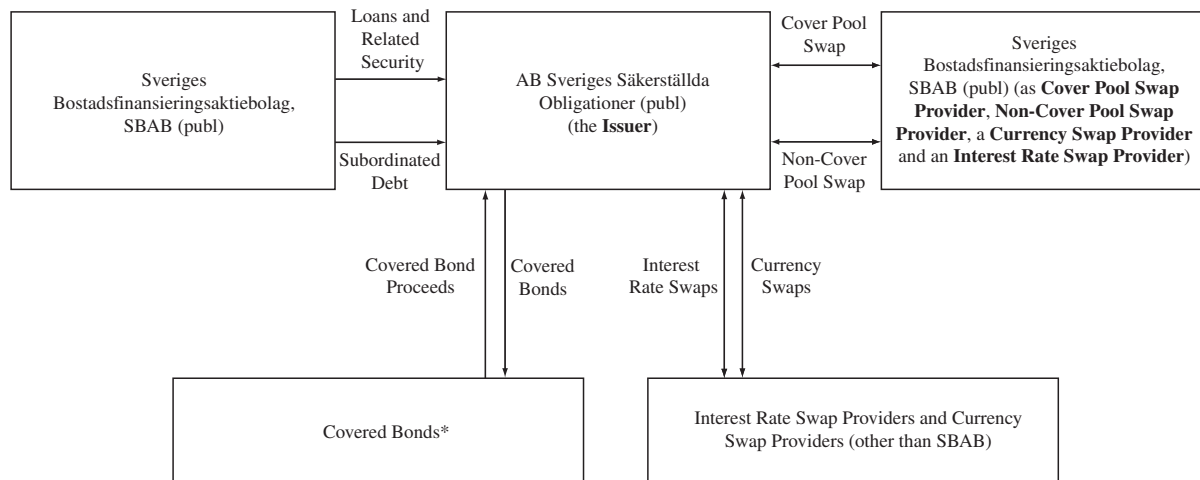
Sveriges Bostadsfinansieringsaktiebolag, SBAB (publ)

Loans and Related Security

Subordinated Debt

AB Sveriges Säkerställda Obligationer (publ) (the **Issuer**)

Cover Pool Swap

Non-Cover Pool Swap

Sveriges Bostadsfinansieringsaktiebolag, SBAB (publ) (as **Cover Pool Swap Provider**, **Non-Cover Pool Swap Provider**, a **Currency Swap Provider** and an **Interest Rate Swap Provider**)

Covered Bond Proceeds

Covered Bonds

Interest Rate Swaps

Currency Swaps

Covered Bonds*

Interest Rate Swap Providers and Currency Swap Providers (other than SBAB)